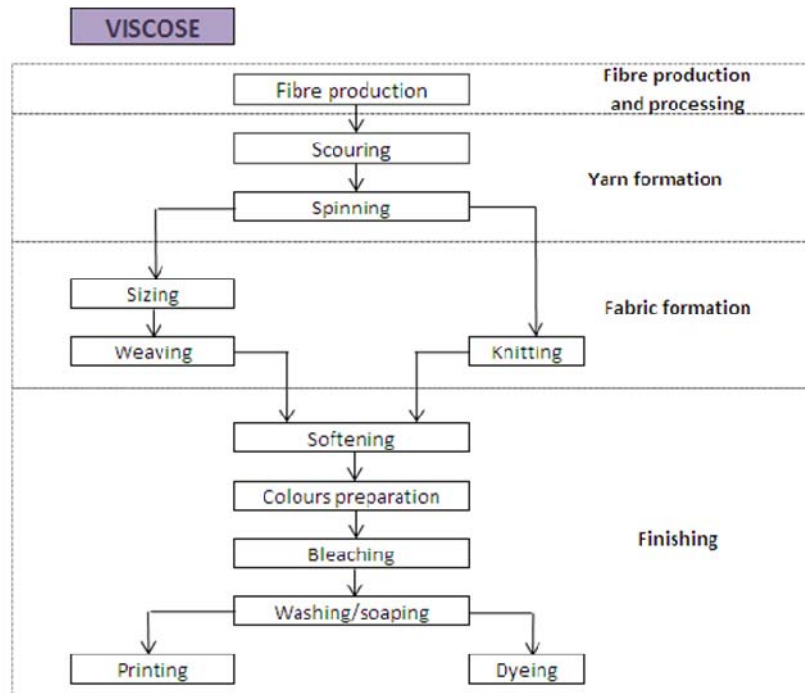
VISCOSE

Fibre production

Fibre production and processing

Scouring

Yarn formation

Spinning

Sizing

Fabric formation

Weaving

Knitting

Softening

Colours preparation

Finishing

Bleaching

Washing/soaping

Printing

Dyeing